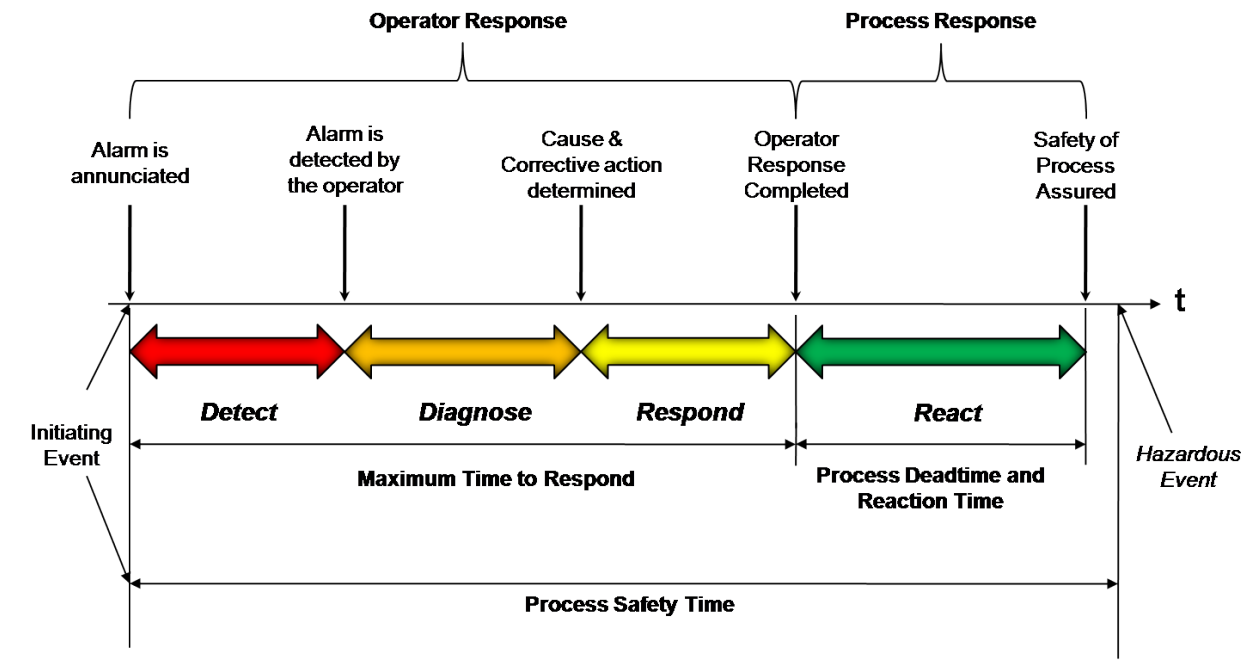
Operator Response

Process Response

Alarm is annunciated

Alarm is detected by the operator

Cause & Corrective action determined

Operator Response Completed

Safety of Process Assured

t

Detect

Diagnose

Respond

React

Initiating Event

Maximum Time to Respond

Process Deadtime and Reaction Time

Hazardous Event

Process Safety Time